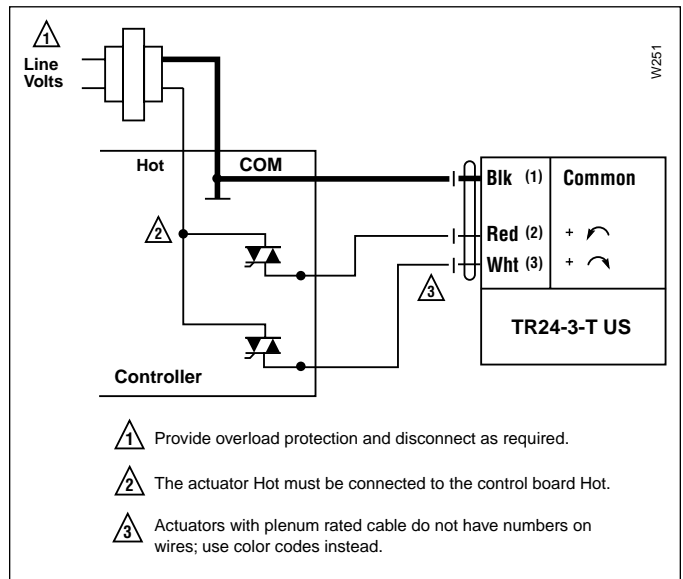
1
Line Volts

W251

Hot
COM

2

Controller

3

Blk (1)
Common
Red (2)
+
Wht (3)
+

TR24-3-T US

1 Provide overload protection and disconnect as required.

2 The actuator Hot must be connected to the control board Hot.

3 Actuators with plenum rated cable do not have numbers on wires; use color codes instead.